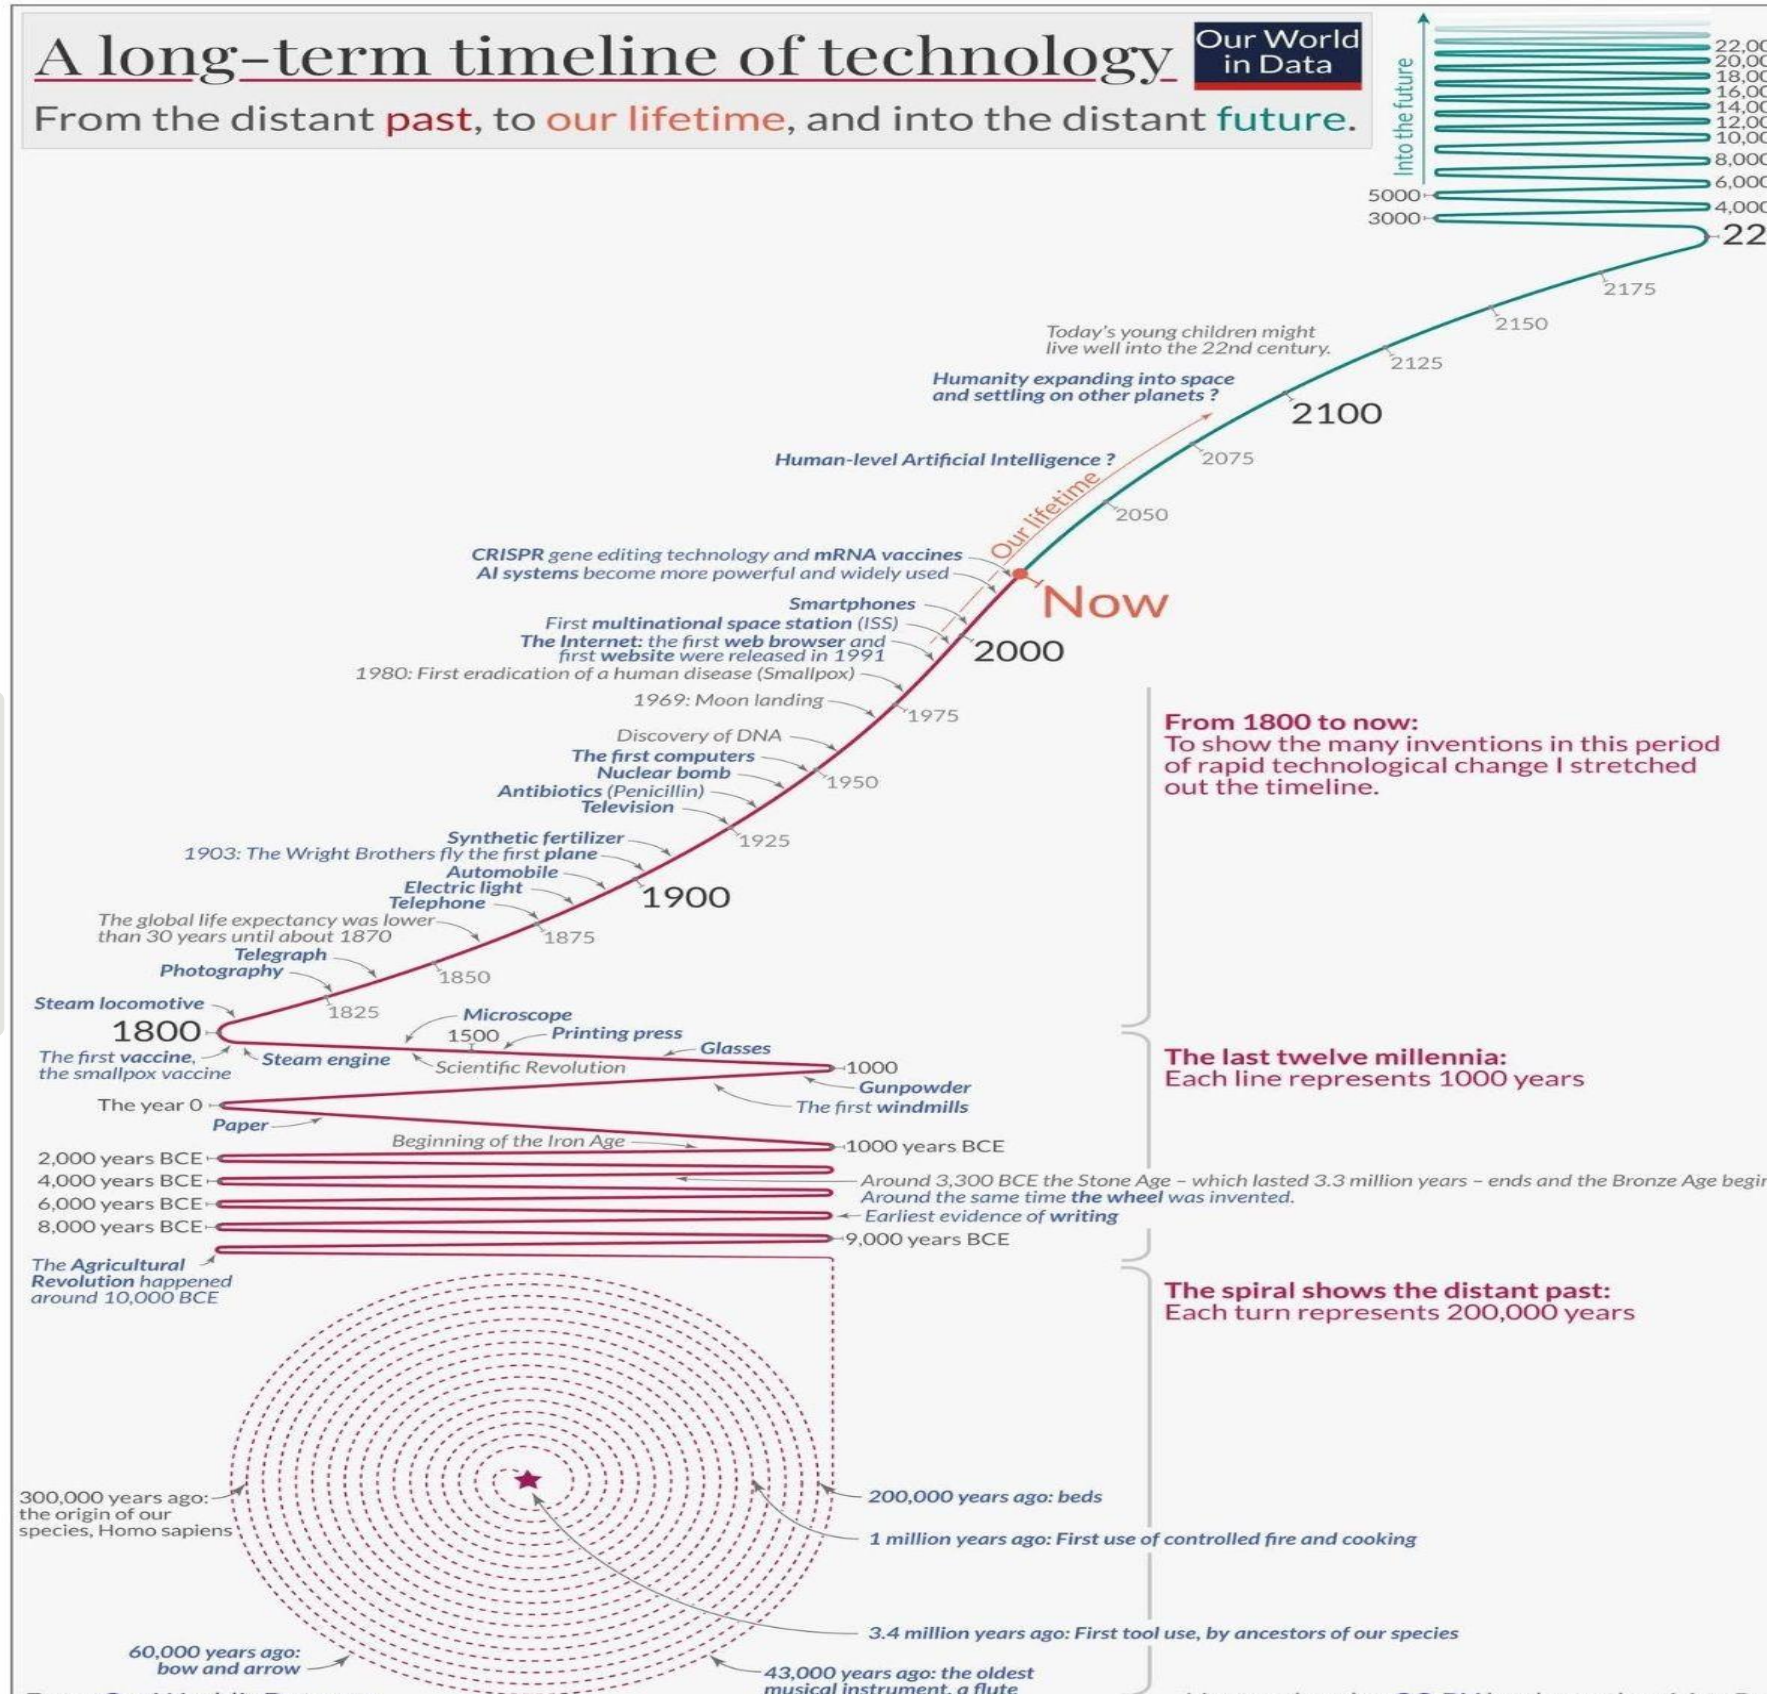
A long-term timeline of technology

Our World in Data

From the distant past, to our lifetime, and into the distant future.

Into the future

22,00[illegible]
20,00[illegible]
18,00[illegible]
16,00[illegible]
14,00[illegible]
12,00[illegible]
10,00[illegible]
8,000
6,000
5000
4,000
3000
22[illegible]

2175
2150
Today's young children might live well into the 22nd century.
2125
Humanity expanding into space and settling on other planets ?
2100
Human-level Artificial Intelligence ?
2075
Our lifetime
2050
CRISPR gene editing technology and mRNA vaccines
AI systems become more powerful and widely used
Now
Smartphones
First multinational space station (ISS)
The Internet: the first web browser and first website were released in 1991
2000
1980: First eradication of a human disease (Smallpox)
1969: Moon landing
1975
Discovery of DNA
The first computers
Nuclear bomb
1950
Antibiotics (Penicillin)
Television
1925
Synthetic fertilizer
1903: The Wright Brothers fly the first plane
Automobile
Electric light
1900
Telephone
The global life expectancy was lower than 30 years until about 1870
1875
Telegraph
Photography
1850
Steam locomotive
1825
1800
Microscope
1500
Printing press
Glasses
The first vaccine, the smallpox vaccine
Steam engine
Scientific Revolution
1000
Gunpowder
The year 0
The first windmills
Paper
Beginning of the Iron Age
1000 years BCE
2,000 years BCE
4,000 years BCE
Around 3,300 BCE the Stone Age – which lasted 3.3 million years – ends and the Bronze Age begi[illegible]
Around the same time the wheel was invented.
6,000 years BCE
8,000 years BCE
Earliest evidence of writing
9,000 years BCE
The Agricultural Revolution happened around 10,000 BCE

From 1800 to now:
To show the many inventions in this period of rapid technological change I stretched out the timeline.

The last twelve millennia:
Each line represents 1000 years

The spiral shows the distant past:
Each turn represents 200,000 years

300,000 years ago: the origin of our species, Homo sapiens
200,000 years ago: beds
1 million years ago: First use of controlled fire and cooking
3.4 million years ago: First tool use, by ancestors of our species
60,000 years ago: bow and arrow
43,000 years ago: the oldest musical instrument, a flute
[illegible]